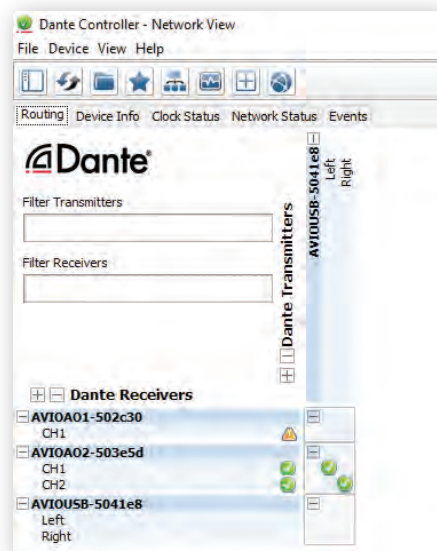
Dante Controller - Network View
File Device View Help

Routing Device Info Clock Status Network Status Events

Dante

Filter Transmitters

Filter Receivers

Dante Transmitters

AVIOUSB-5041e8
Left
Right

Dante Receivers
AVIOAO1-502c30
CH1
AVIOAO2-503e5d
CH1
CH2
AVIOUSB-5041e8
Left
Right